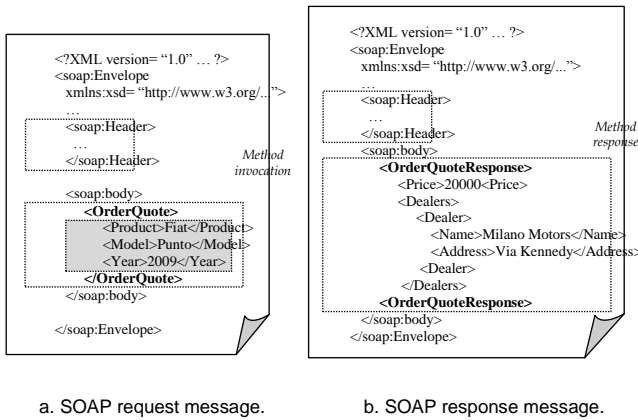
<?XML version= "1.0" … ?>
<soap:Envelope
xmlns:xsd= "http://www.w3.org/...">
…
<soap:Header>
…
</soap:Header>

Method invocation

<soap:body>
<OrderQuote>
<Product>Fiat</Product>
<Model>Punto</Model>
<Year>2009</Year>
</OrderQuote>
</soap:body>

</soap:Envelope>

<?XML version= "1.0" … ?>
<soap:Envelope
xmlns:xsd= "http://www.w3.org/...">
…
<soap:Header>
…
</soap:Header>
<soap:body>

Method response

<OrderQuoteResponse>
<Price>20000<Price>
<Dealers>
<Dealer>
<Name>Milano Motors</Name>
<Address>Via Kennedy</Address>
<Dealer>
</Dealers>
<OrderQuoteResponse>
</soap:body>
</soap:Envelope>

a. SOAP request message.

b. SOAP response message.